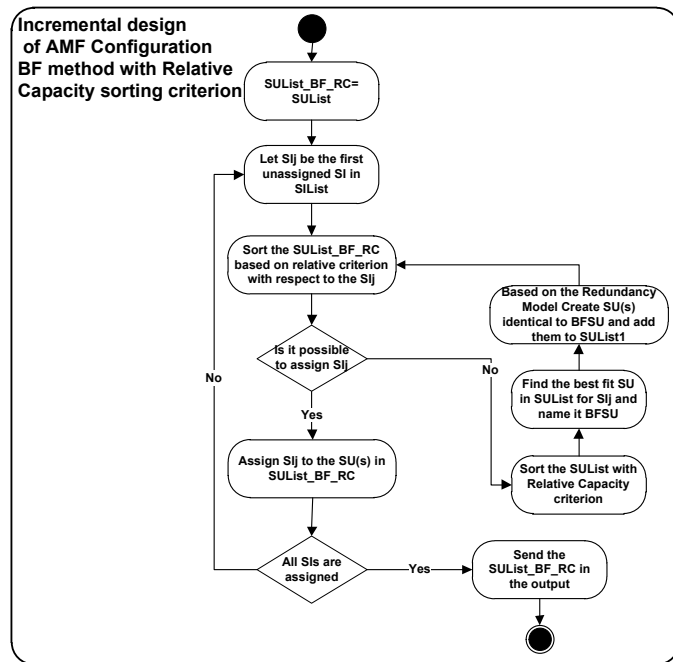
Incremental design of AMF Configuration BF method with Relative Capacity sorting criterion

SUList_BF_RC= SUList

Let SIj be the first unassigned SI in SIList

Sort the SUList_BF_RC based on relative criterion with respect to the SIj

Based on the Redundancy Model Create SU(s) identical to BFSU and add them to SUList1

Is it possible to assign SIj

No

No

Find the best fit SU in SUList for SIj and name it BFSU

Yes

Assign SIj to the SU(s) in SUList_BF_RC

Sort the SUList with Relative Capacity criterion

All SIs are assigned

Yes

Send the SUList_BF_RC in the output